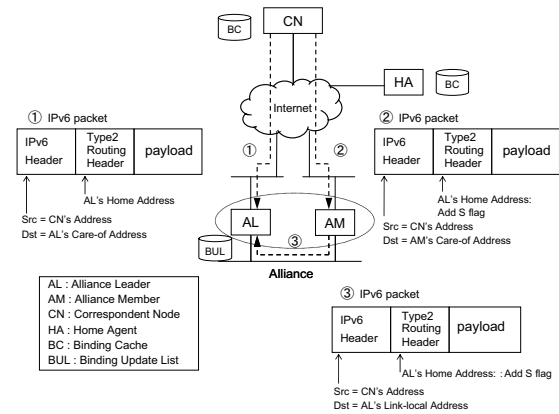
CN

BC

HA

BC

Internet

① IPv6 packet

| IPv6 Header | Type2 Routing Header | payload |
|---|---|---|

AL's Home Address

Src = CN's Address
Dst = AL's Care-of Address

② IPv6 packet

| IPv6 Header | Type2 Routing Header | payload |
|---|---|---|

AL's Home Address: Add S flag

Src = CN's Address
Dst = AM's Care-of Address

①

②

AL

AM

③

BUL

Alliance

AL : Alliance Leader
AM : Alliance Member
CN : Correspondent Node
HA : Home Agent
BC : Binding Cache
BUL : Binding Update List

③ IPv6 packet

| IPv6 Header | Type2 Routing Header | payload |
|---|---|---|

AL's Home Address: : Add S flag

Src = CN's Address
Dst = AL's Link-local Address